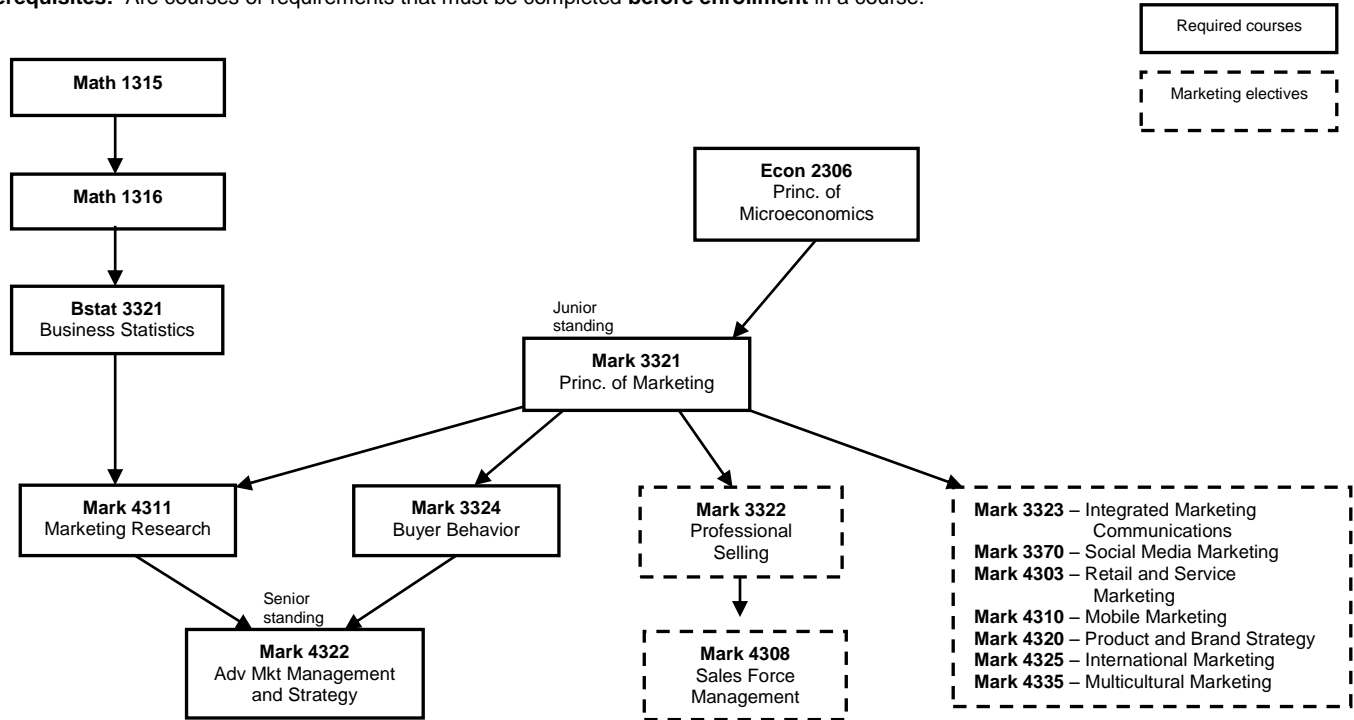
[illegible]erequisites: Are courses or requirements that must be completed **before enrollment** in a course.

Required courses

Marketing electives

**Math 1315**

**Math 1316**

**Bstat 3321**
Business Statistics

**Econ 2306**
Princ. of Microeconomics

Junior standing

**Mark 3321**
Princ. of Marketing

**Mark 4311**
Marketing Research

**Mark 3324**
Buyer Behavior

**Mark 3322**
Professional Selling

**Mark 3323** – Integrated Marketing Communications
**Mark 3370** – Social Media Marketing
**Mark 4303** – Retail and Service Marketing
**Mark 4310** – Mobile Marketing
**Mark 4320** – Product and Brand Strategy
**Mark 4325** – International Marketing
**Mark 4335** – Multicultural Marketing

Senior standing

**Mark 4322**
Adv Mkt Management and Strategy

**Mark 4308**
Sales Force Management